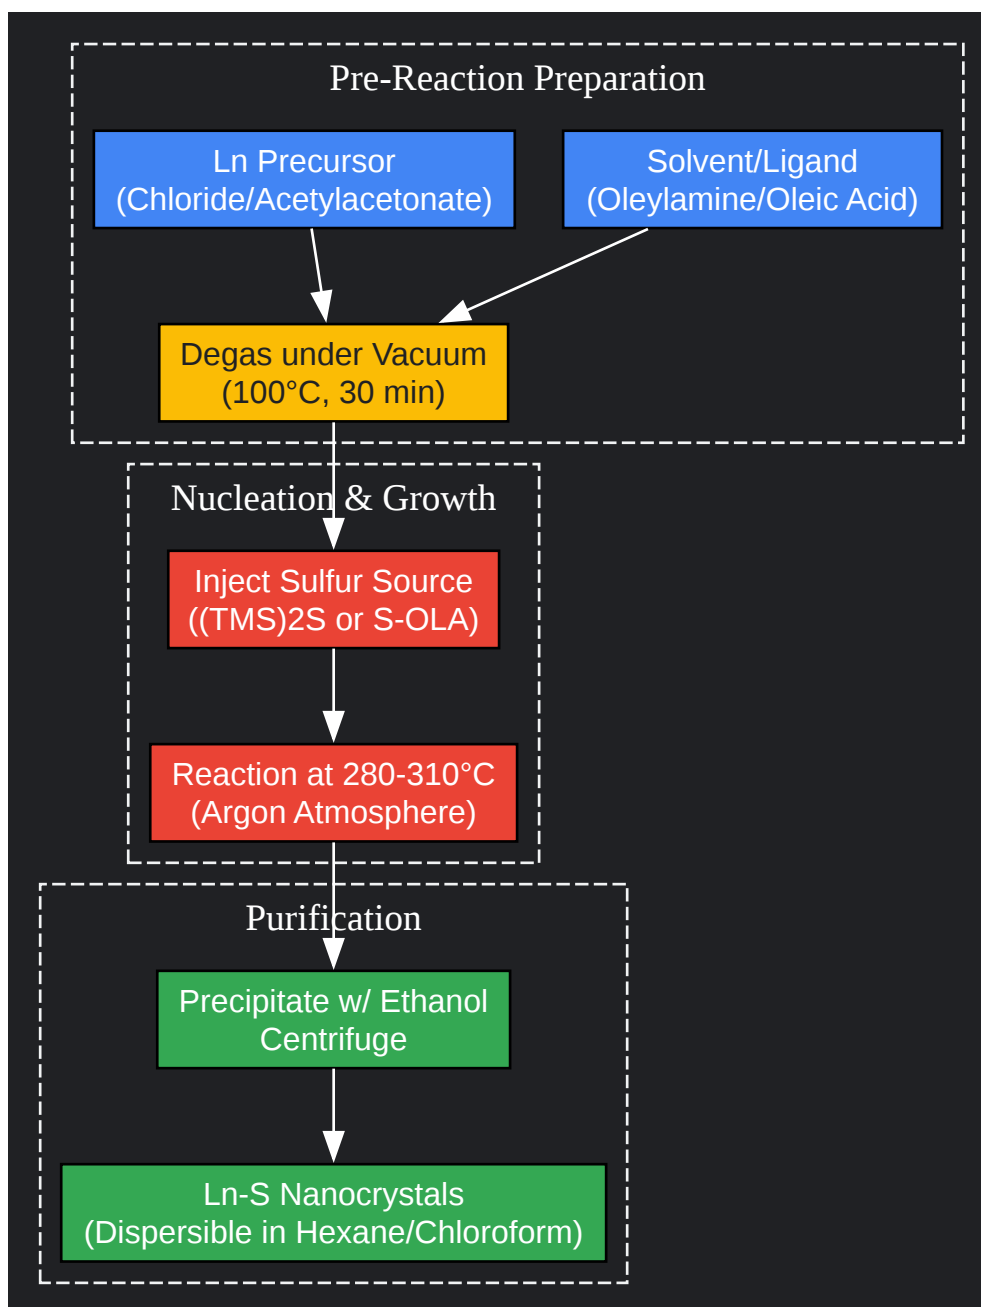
Pre-Reaction Preparation

Ln Precursor
(Chloride/Acetylacetonate)

Solvent/Ligand
(Oleylamine/Oleic Acid)

Degas under Vacuum
(100°C, 30 min)

Nucleation & Growth

Inject Sulfur Source
((TMS)2S or S-OLA)

Reaction at 280-310°C
(Argon Atmosphere)

Purification

Precipitate w/ Ethanol
Centrifuge

Ln-S Nanocrystals
(Dispersible in Hexane/Chloroform)